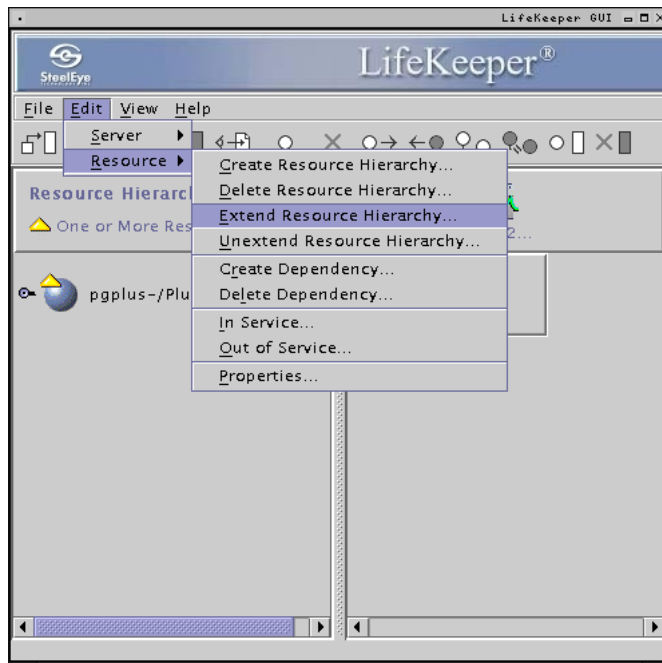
LifeKeeper GUI

SteelEye

LifeKeeper®

File Edit View Help

Server
Resource

Create Resource Hierarchy...
Delete Resource Hierarchy...
Extend Resource Hierarchy...
Unextend Resource Hierarchy...
Create Dependency...
Delete Dependency...
In Service...
Out of Service...
Properties...

Resource Hierarcl
One or More Res
2...

pgplus-/Plu